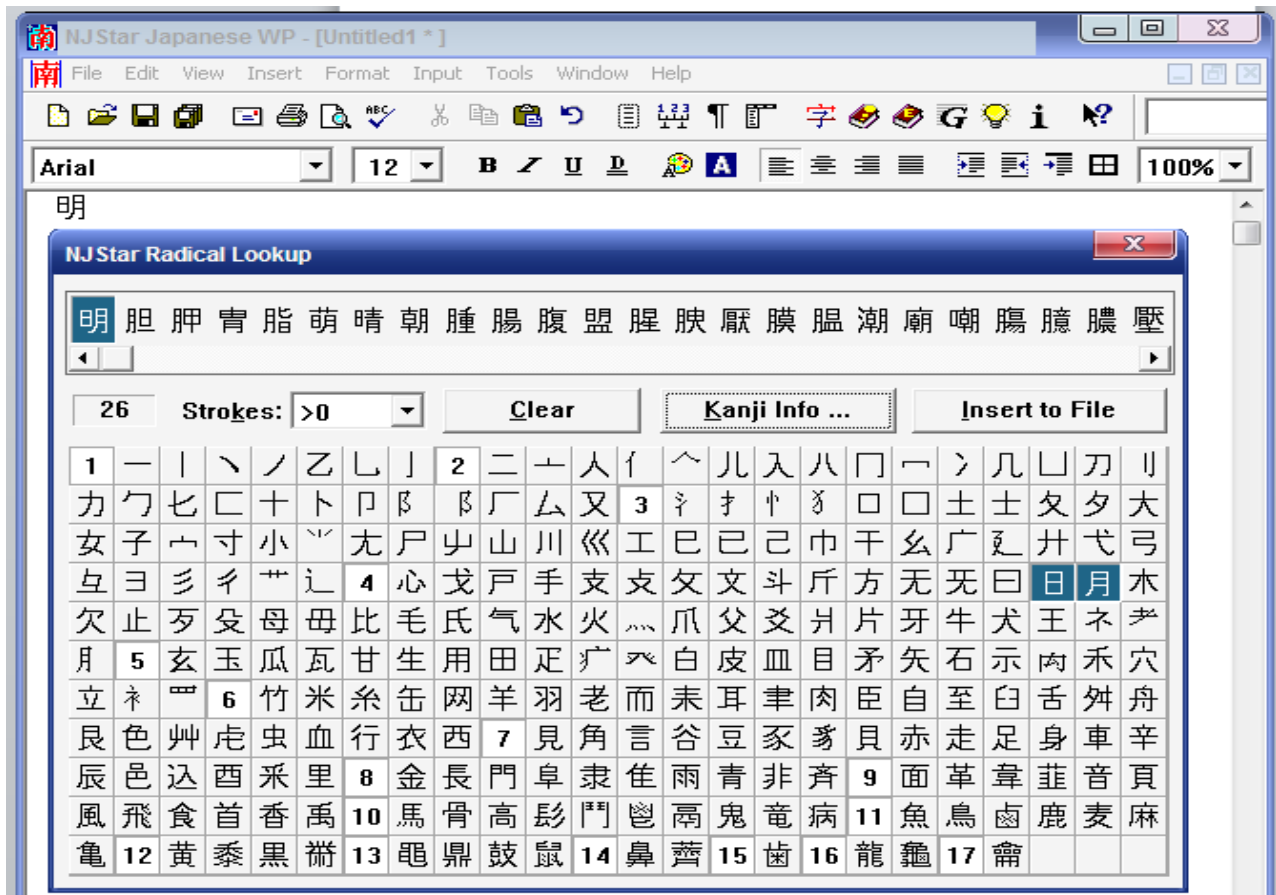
南 NJStar Japanese WP - [Untitled1 * ]

南 File Edit View Insert Format Input Tools Window Help

字 G i

Arial 12 B I U D A 100%

明

NJStar Radical Lookup

明 胆 胛 胄 脂 萌 晴 朝 腫 腸 腹 盟 腥 腆 厭 膜 膃 潮 廟 嘲 臈 臆 膿 壓

26 Strokes: >0 Clear Kanji Info ... Insert to File

1 一 丨 丶 丿 乙 乚 亅 2 二 亠 人 亻 𠆢 儿 入 八 冂 冖 冫 几 凵 刀 刂
力 勹 匕 匚 十 卜 卩 阝 阝 厂 厶 又 3 氵 扌 忄 犭 口 囗 土 士 夂 夕 大
女 子 宀 寸 小 ⺌ 尢 尸 屮 山 川 巛 工 巳 已 己 巾 干 幺 广 廴 廾 弋 弓
彑 ヨ 彡 彳 艹 辶 4 心 戈 戸 手 支 攴 攵 文 斗 斤 方 无 旡 曰 日 月 木
欠 止 歹 殳 母 毋 比 毛 氏 气 水 火 灬 爪 父 爻 爿 片 牙 牛 犬 王 ネ 耂
⺝ 5 玄 玉 瓜 瓦 甘 生 用 田 疋 疒 癶 白 皮 皿 目 矛 矢 石 示 禸 禾 穴
立 衤 罒 6 竹 米 糸 缶 网 羊 羽 老 而 耒 耳 聿 肉 臣 自 至 臼 舌 舛 舟
艮 色 艸 虍 虫 血 行 衣 西 7 見 角 言 谷 豆 豕 豸 貝 赤 走 足 身 車 辛
辰 邑 込 酉 釆 里 8 金 長 門 阜 隶 隹 雨 青 非 斉 9 面 革 韋 韭 音 頁
風 飛 食 首 香 禹 10 馬 骨 高 髟 鬥 鬯 鬲 鬼 竜 病 11 魚 鳥 鹵 鹿 麦 麻
亀 12 黄 黍 黒 黹 13 黽 鼎 鼓 鼠 14 鼻 齊 15 歯 16 龍 龜 17 龠